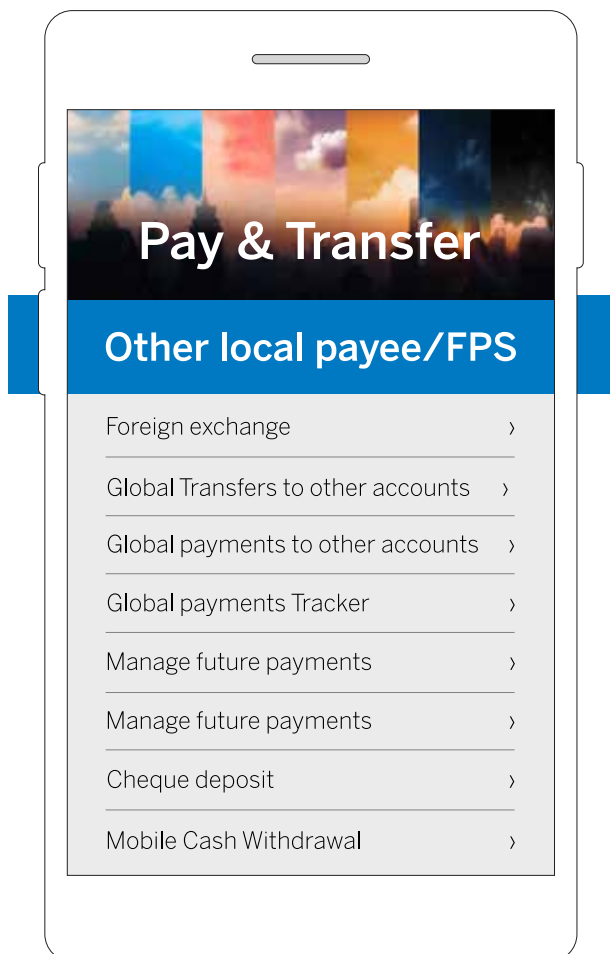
Pay & Transfer

Other local payee/FPS

Foreign exchange ›

Global Transfers to other accounts ›

Global payments to other accounts ›

Global payments Tracker ›

Manage future payments ›

Manage future payments ›

Cheque deposit ›

Mobile Cash Withdrawal ›